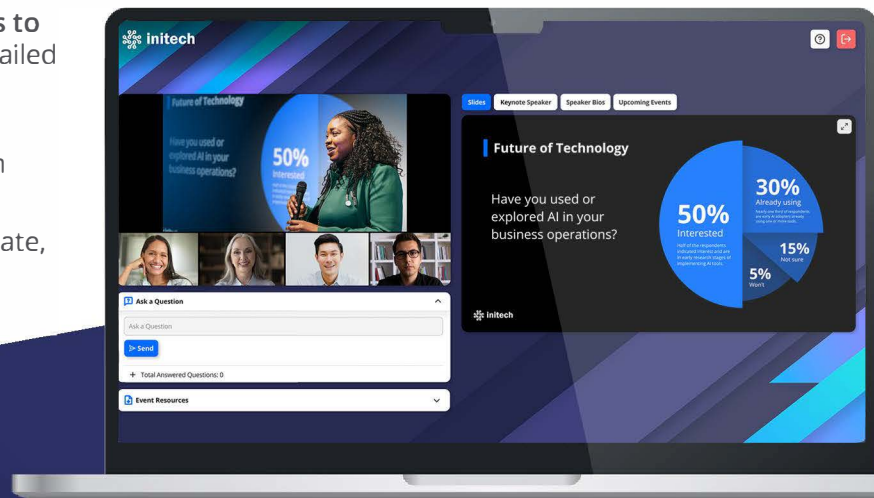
s to
ailed

n

ate,

initech

Future of Technology
Have you used or explored AI in your business operations?
50%
Interested

Slides | Keynote Speaker | Speaker Bios | Upcoming Events

Future of Technology

Have you used or explored AI in your business operations?

50%
Interested
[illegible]

30%
Already using
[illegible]

15%
Not sure

5%
Won't

initech

Ask a Question
Ask a Question
Send
+ Total Answered Questions: 0

Event Resources